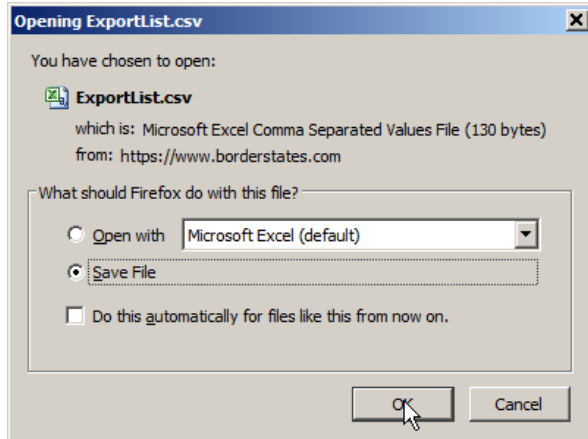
Opening ExportList.csv

You have chosen to open:

ExportList.csv

which is: Microsoft Excel Comma Separated Values File (130 bytes)

from: https://www.borderstates.com

What should Firefox do with this file?

Open with Microsoft Excel (default)

Save File

Do this automatically for files like this from now on.

OK

Cancel